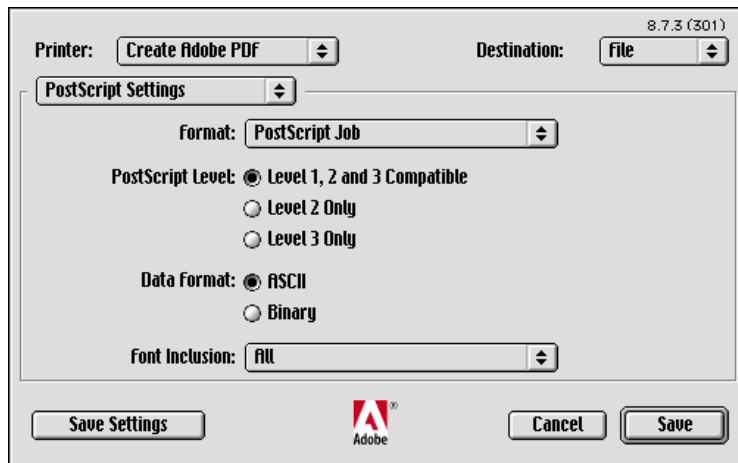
8.7.3 (301)

Printer: Create Adobe PDF

Destination: File

PostScript Settings

Format: PostScript Job

PostScript Level: Level 1, 2 and 3 Compatible

Level 2 Only

Level 3 Only

Data Format: ASCII

Binary

Font Inclusion: All

Save Settings

Adobe

Cancel

Save